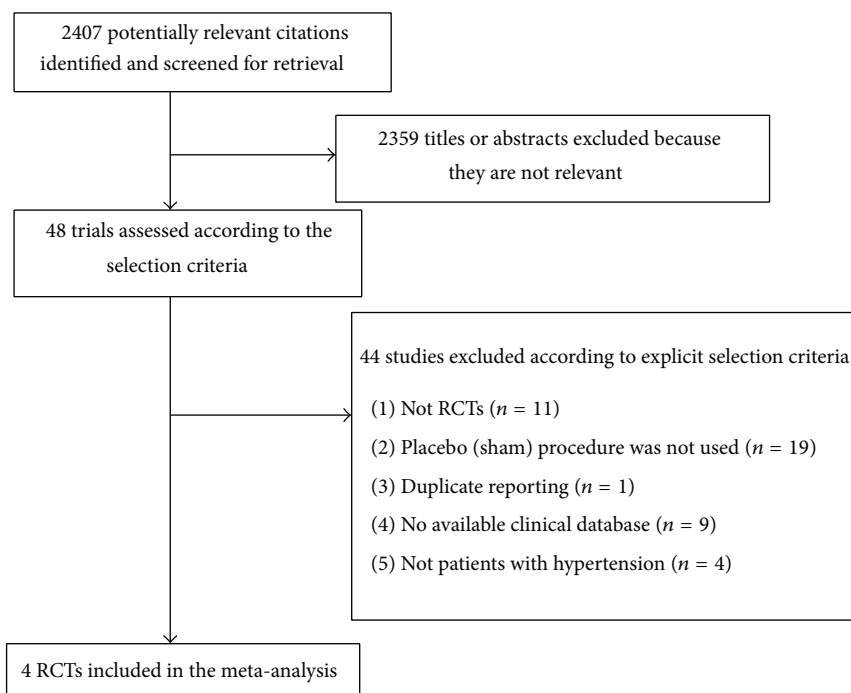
2407 potentially relevant citations identified and screened for retrieval

2359 titles or abstracts excluded because they are not relevant

48 trials assessed according to the selection criteria

44 studies excluded according to explicit selection criteria

(1) Not RCTs ($n = 11$)

(2) Placebo (sham) procedure was not used ($n = 19$)

(3) Duplicate reporting ($n = 1$)

(4) No available clinical database ($n = 9$)

(5) Not patients with hypertension ($n = 4$)

4 RCTs included in the meta-analysis